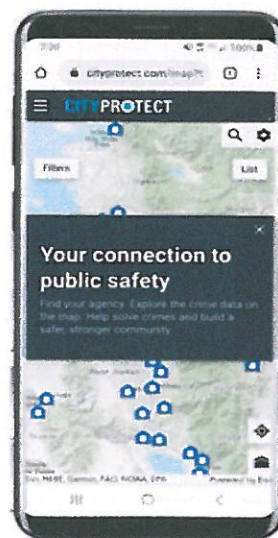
7:30

100%

cityprotect.com/map/

CITYPROTECT

Filters

List

Your connection to public safety

Find your agency. Explore the crime data on the map. Help solve crimes and build a safer, stronger community.

Esri, HERE, Garmin, FAO, NOAA, EPA

Powered by Esri